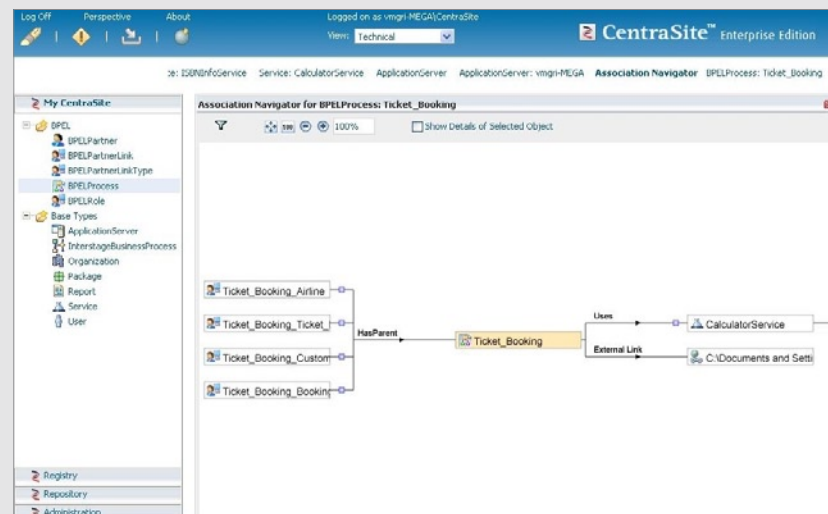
Log Off Perspective About

Logged on as vmgri-MEGA\CentraSite

View: Technical

CentraSite™ Enterprise Edition

:e: ISONInfoService Service: CalculatorService ApplicationServer ApplicationServer: vmgri-MEGA Association Navigator BPELProcess: Ticket_Booking

My CentraSite

BPEL
BPELPartner
BPELPartnerLink
BPELPartnerLinkType
BPELProcess
BPELRole
Base Types
ApplicationServer
InterstageBusinessProcess
Organization
Package
Report
Service
User

Registry
Repository
Administration

Association Navigator for BPELProcess: Ticket_Booking

100%

Show Details of Selected Object

Ticket_Booking_Airline
Ticket_Booking_Ticket_
Ticket_Booking_Custom
Ticket_Booking_Booking

HasParent

Ticket_Booking

Uses

External Link

CalculatorService

C:\Documents and Setti